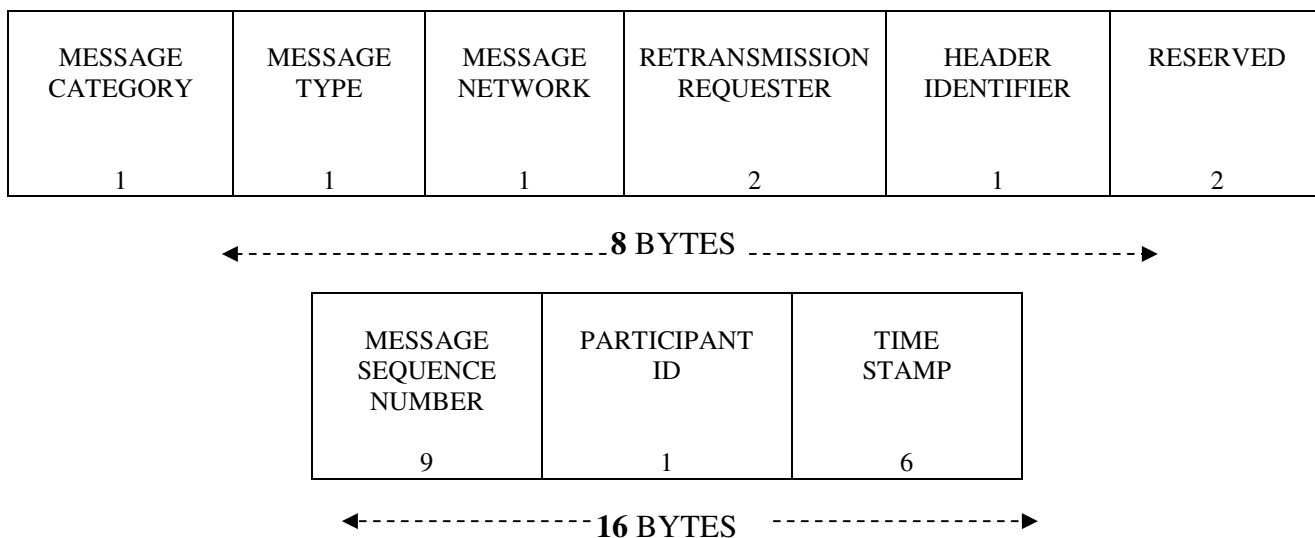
| MESSAGE CATEGORY | MESSAGE TYPE | MESSAGE NETWORK | RETRANSMISSION REQUESTER | HEADER IDENTIFIER | RESERVED |
|---|---|---|---|---|---|
| 1 | 1 | 1 | 2 | 1 | 2 |

**8** BYTES

| MESSAGE SEQUENCE NUMBER | PARTICIPANT ID | TIME STAMP |
|---|---|---|
| 9 | 1 | 6 |

**16** BYTES